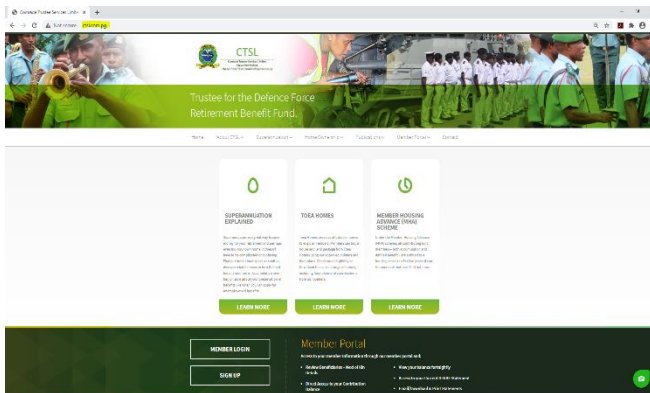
Comrade Trustee Services Limi × +

← → C ⚠ Not secure | ctsl.com.pg

CTSL

Trustee for the Defence Force Retirement Benefit Fund.

Home About CTSL ∨ Superannuation ∨ Home Ownership ∨ Publications ∨ Member Forms ∨ Contact

SUPERANNUATION EXPLAINED

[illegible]

LEARN MORE

TOEA HOMES

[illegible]

LEARN MORE

MEMBER HOUSING ADVANCE (MHA) SCHEME

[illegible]

LEARN MORE

MEMBER LOGIN

SIGN UP

Member Portal

Access your member information through our member portal and:

• Review Beneficiaries - Next of Kin details

• Direct Access to your Contribution balance

• View your balance fortnightly

• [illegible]

• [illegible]